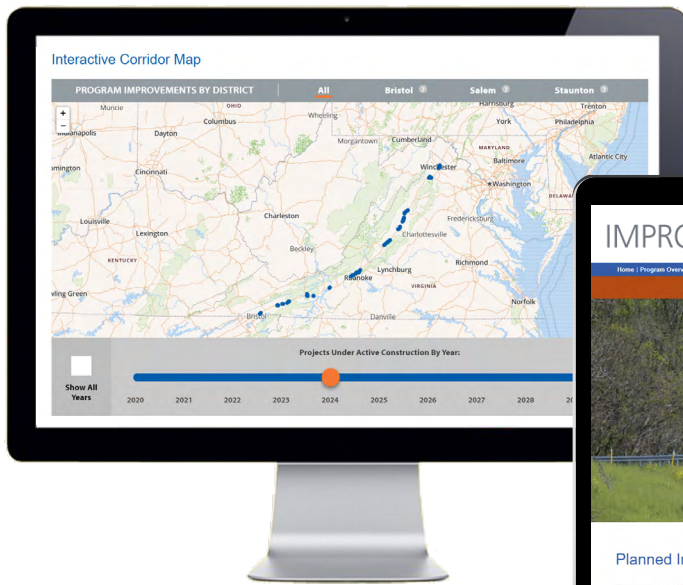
Interactive Corridor Map

PROGRAM IMPROVEMENTS BY DISTRICT All Bristol Salem Staunton

+
−

Muncie OHIO Harrisburg Trenton
Indianapolis Dayton Columbus Wheeling York Philadelphia
Morgantown Cumberland MARYLAND
Baltimore
Bloomington Cincinnati Winchester Atlantic City
Washington
Charleston Fredericksburg DELAWARE
Louisville Lexington Charlottesville
KENTUCKY Beckley Richmond
Lynchburg
Roanoke VIRGINIA
Bowling Green Norfolk
Bristol Danville

Show All Years

Projects Under Active Construction By Year:

2020 2021 2022 2023 2024 2025 2026 2027 2028 20

IMPRO

Home | Program Overv

Planned I